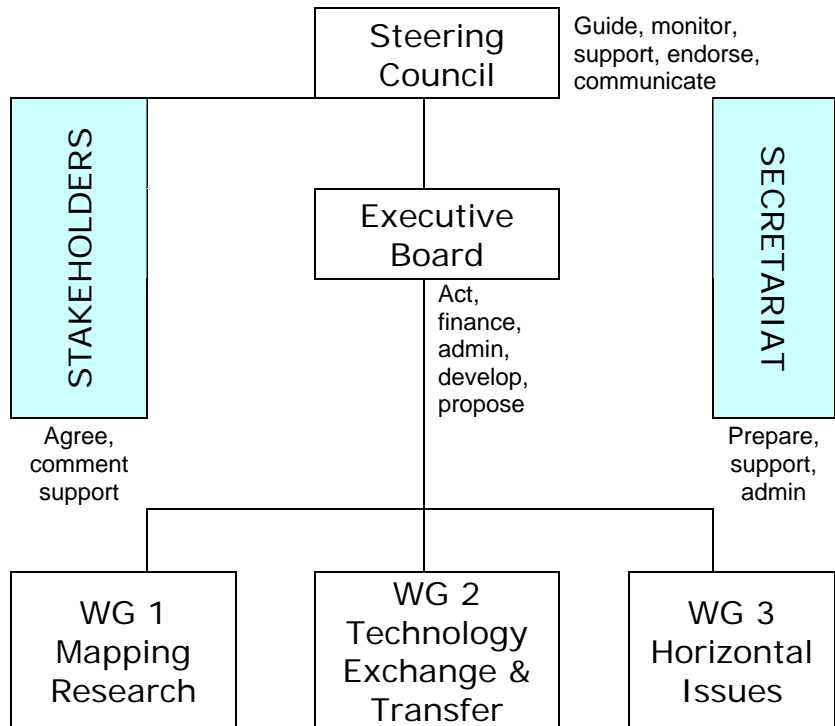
Steering Council

Guide, monitor, support, endorse, communicate

STAKEHOLDERS

Executive Board

SECRETARIAT

Act, finance, admin, develop, propose

Agree, comment support

Prepare, support, admin

WG 1 Mapping Research

WG 2 Technology Exchange & Transfer

WG 3 Horizontal Issues